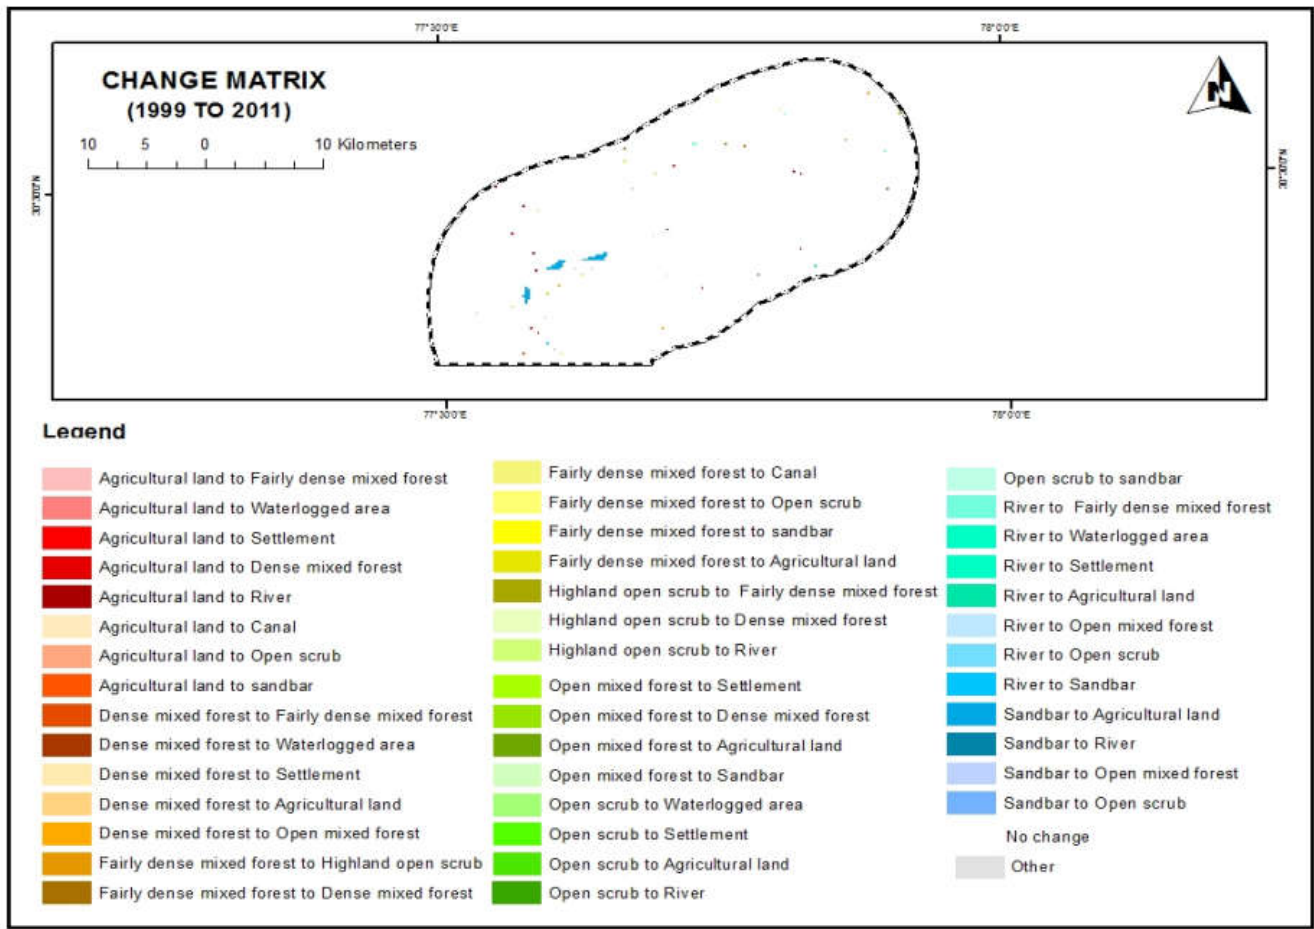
77°30'0"E

78°0'0"E

CHANGE MATRIX
(1999 TO 2011)

10 5 0 10 Kilometers

N

30°30'0"N

30°30'0"N

77°30'0"E

78°0'0"E

Legend

Agricultural land to Fairly dense mixed forest
Agricultural land to Waterlogged area
Agricultural land to Settlement
Agricultural land to Dense mixed forest
Agricultural land to River
Agricultural land to Canal
Agricultural land to Open scrub
Agricultural land to sandbar
Dense mixed forest to Fairly dense mixed forest
Dense mixed forest to Waterlogged area
Dense mixed forest to Settlement
Dense mixed forest to Agricultural land
Dense mixed forest to Open mixed forest
Fairly dense mixed forest to Highland open scrub
Fairly dense mixed forest to Dense mixed forest

Fairly dense mixed forest to Canal
Fairly dense mixed forest to Open scrub
Fairly dense mixed forest to sandbar
Fairly dense mixed forest to Agricultural land
Highland open scrub to Fairly dense mixed forest
Highland open scrub to Dense mixed forest
Highland open scrub to River
Open mixed forest to Settlement
Open mixed forest to Dense mixed forest
Open mixed forest to Agricultural land
Open mixed forest to Sandbar
Open scrub to Waterlogged area
Open scrub to Settlement
Open scrub to Agricultural land
Open scrub to River

Open scrub to sandbar
River to Fairly dense mixed forest
River to Waterlogged area
River to Settlement
River to Agricultural land
River to Open mixed forest
River to Open scrub
River to Sandbar
Sandbar to Agricultural land
Sandbar to River
Sandbar to Open mixed forest
Sandbar to Open scrub
No change
Other